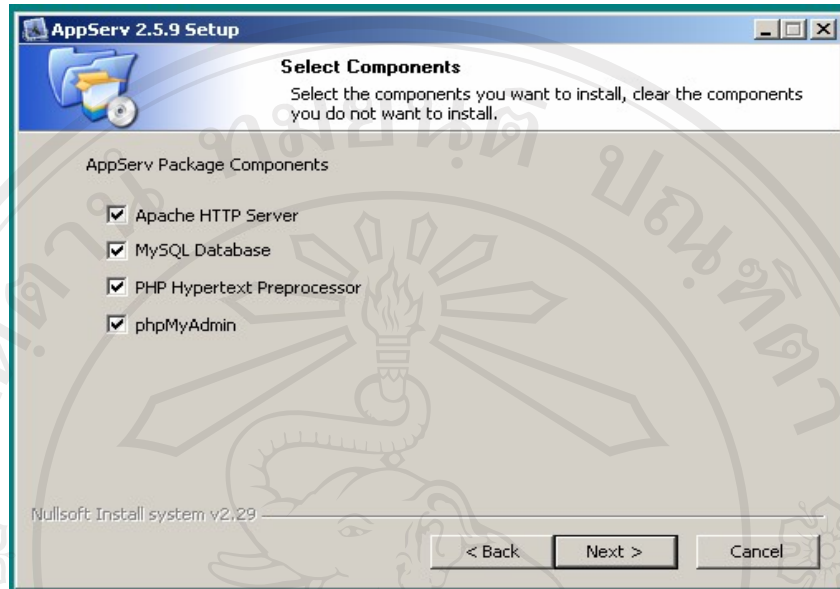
AppServ 2.5.9 Setup

Select Components

Select the components you want to install, clear the components you do not want to install.

AppServ Package Components

Apache HTTP Server

MySQL Database

PHP Hypertext Preprocessor

phpMyAdmin

Nullsoft Install system v2.29

< Back

Next >

Cancel